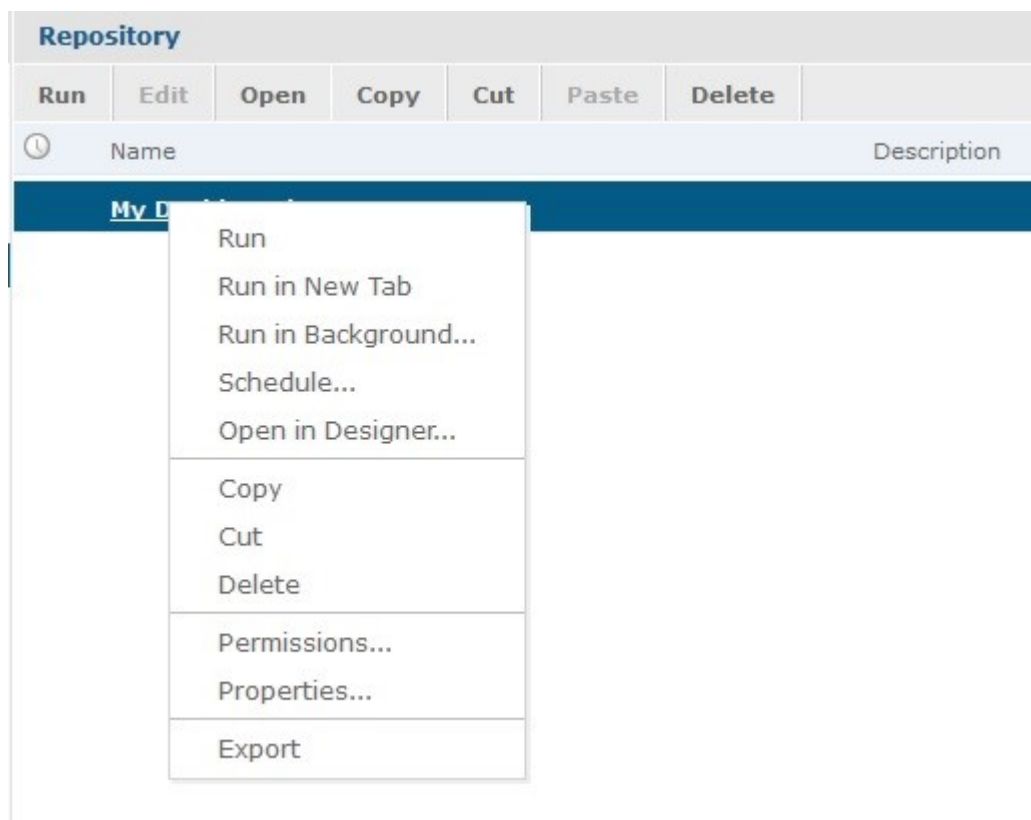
Repository

Run | Edit | Open | Copy | Cut | Paste | Delete

Name

Description

My D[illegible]

Run
Run in New Tab
Run in Background...
Schedule...
Open in Designer...

Copy
Cut
Delete

Permissions...
Properties...

Export